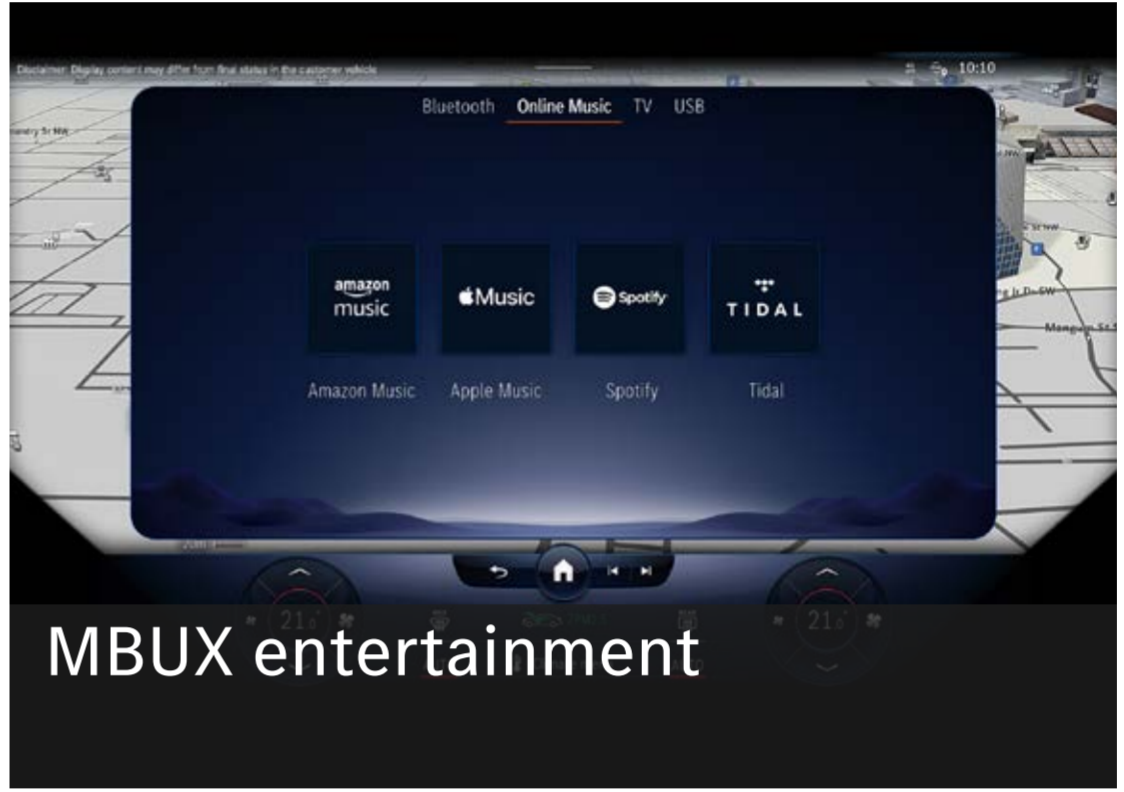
Disclaimer: Display content may differ from final status in the customer vehicle

10:10

Bluetooth Online Music TV USB

amazon music

Music

Spotify

TIDAL

Amazon Music Apple Music Spotify Tidal

21.0

21.0

MBUX entertainment